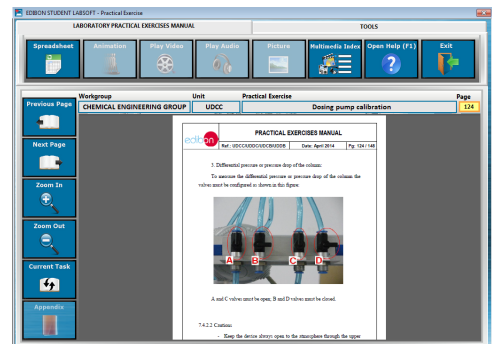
EDIBON STUDENT LABSOFT - Practical Exercise

LABORATORY PRACTICAL EXERCISES MANUAL

TOOLS

Spreadsheet

Animation

Play Video

Play Audio

Picture

Multimedia Index

Open Help (F1)

Exit

Previous Page

Next Page

Zoom In

Zoom Out

Current Task

Appendix

Workgroup

CHEMICAL ENGINEERING GROUP

Unit

UDCC

Practical Exercise

Dosing pump calibration

Page

124

PRACTICAL EXERCISES MANUAL

edibon

Ref.: UDCC/UDDC/UDCB/UDDB

Date: April 2014

Pg: 124 / 148

3. Differential pressure or pressure drop of the column.

To measure the differential pressure or pressure drop of the column the valves must be configured as shown in this figure.

A

B

C

D

A and C valves must be open; B and D valves must be closed.

7.4.2.2 Cautions:

- Keep the device always open to the atmosphere through the upper